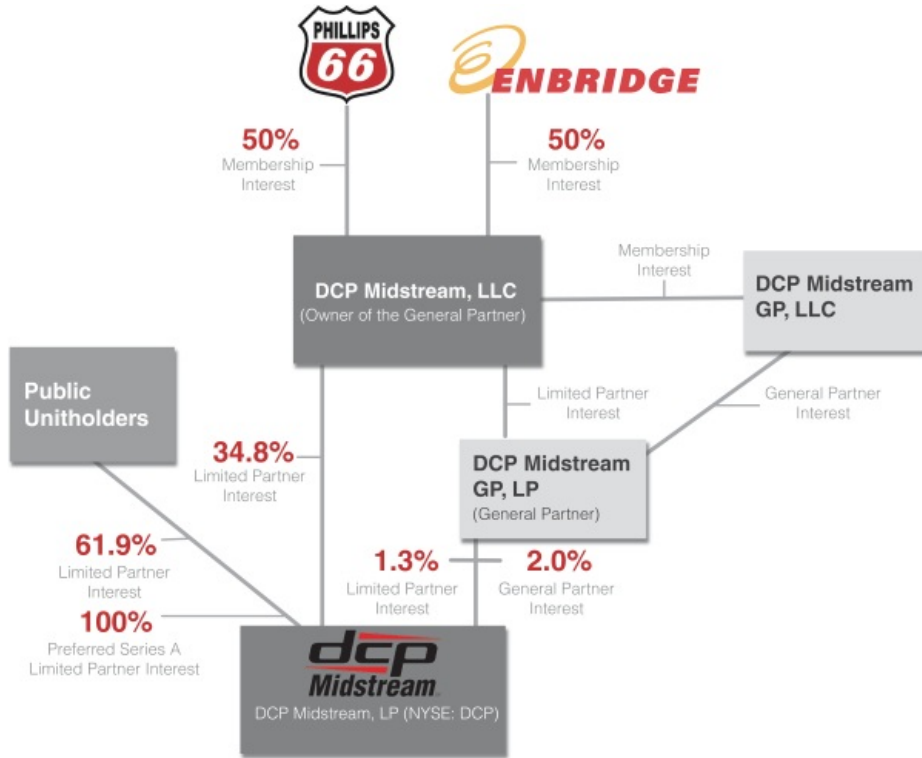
PHILLIPS 66

ENBRIDGE

50%
Membership Interest

50%
Membership Interest

Membership Interest

DCP Midstream, LLC
(Owner of the General Partner)

DCP Midstream GP, LLC

Public Unitholders

Limited Partner Interest

General Partner Interest

34.8%
Limited Partner Interest

DCP Midstream GP, LP
(General Partner)

61.9%
Limited Partner Interest

1.3%
Limited Partner Interest

2.0%
General Partner Interest

100%
Preferred Series A Limited Partner Interest

dcp Midstream.
DCP Midstream, LP (NYSE: DCP)